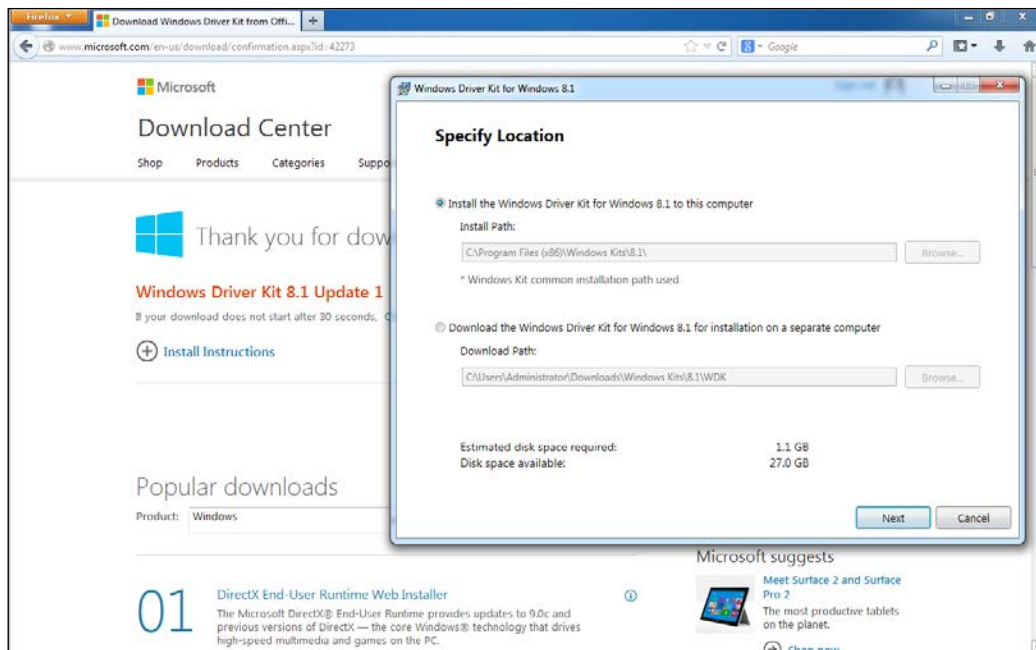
Firefox
Download Windows Driver Kit from Offi...
+
www.microsoft.com/en-us/download/confirmation.aspx?id=42273
Google

Microsoft
Download Center
Shop Products Categories Suppo

Thank you for dow
Windows Driver Kit 8.1 Update 1
If your download does not start after 30 seconds,
Install Instructions

Popular downloads
Product: Windows

01
DirectX End-User Runtime Web Installer
The Microsoft DirectX® End-User Runtime provides updates to 9.0c and previous versions of DirectX — the core Windows® technology that drives high-speed multimedia and games on the PC.

Microsoft suggests
Meet Surface 2 and Surface Pro 2
The most productive tablets on the planet.
Shop now

Windows Driver Kit for Windows 8.1

Specify Location

Install the Windows Driver Kit for Windows 8.1 to this computer
Install Path:
C:\Program Files (x86)\Windows Kits\8.1\
Browse...
* Windows Kit common installation path used

Download the Windows Driver Kit for Windows 8.1 for installation on a separate computer
Download Path:
C:\Users\Administrator\Downloads\Windows Kits\8.1\WDK
Browse...

Estimated disk space required: 1.1 GB
Disk space available: 27.0 GB

Next
Cancel